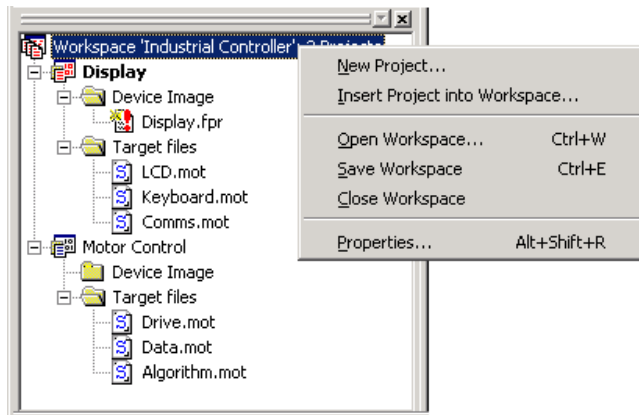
Workspace 'Industrial Controller': 2 Projects
Display
Device Image
Display.fpr
Target files
LCD.mot
Keyboard.mot
Comms.mot
Motor Control
Device Image
Target files
Drive.mot
Data.mot
Algorithm.mot

New Project...
Insert Project into Workspace...
Open Workspace... Ctrl+W
Save Workspace Ctrl+E
Close Workspace
Properties... Alt+Shift+R